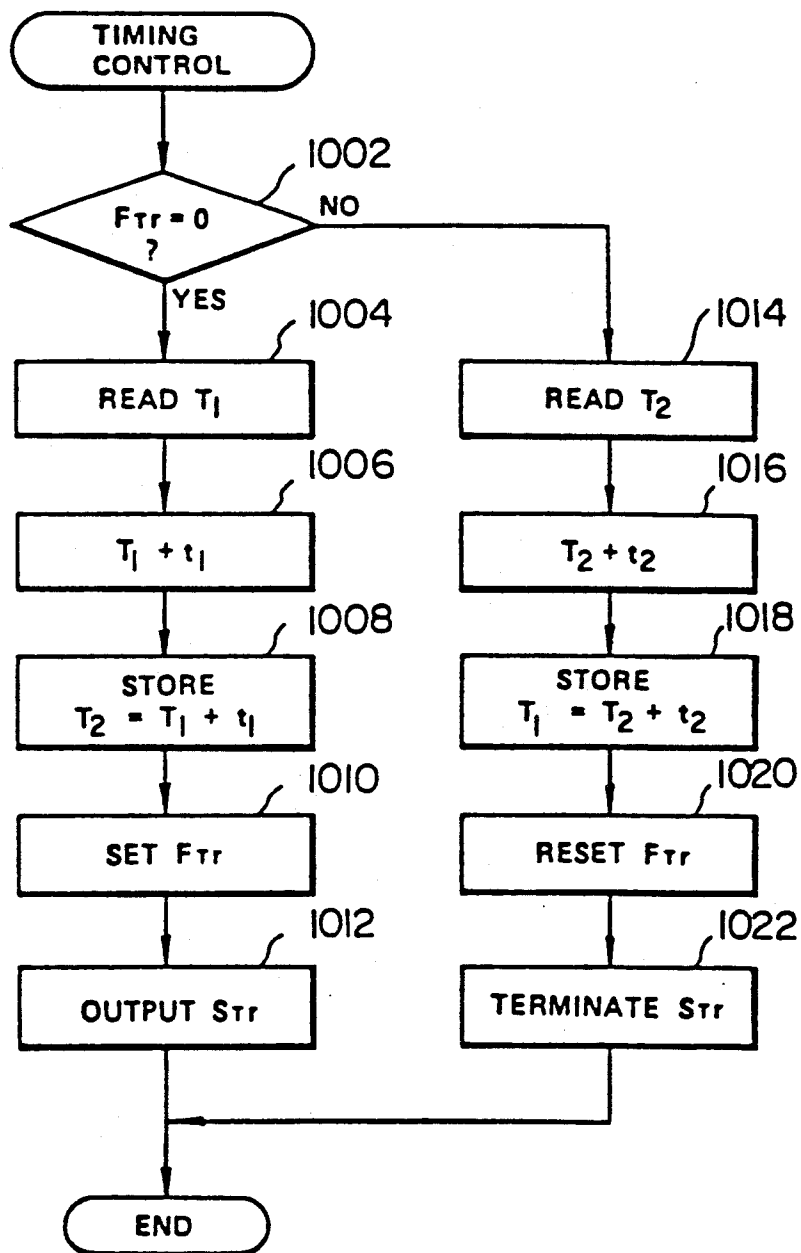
TIMING CONTROL

1002

$F_{Tr} = 0$ ?

NO

YES

1004

READ $T_1$

1006

$T_1 + t_1$

1008

STORE $T_2 = T_1 + t_1$

1010

SET $F_{Tr}$

1012

OUTPUT $S_{Tr}$

1014

READ $T_2$

1016

$T_2 + t_2$

1018

STORE $T_1 = T_2 + t_2$

1020

RESET $F_{Tr}$

1022

TERMINATE $S_{Tr}$

END